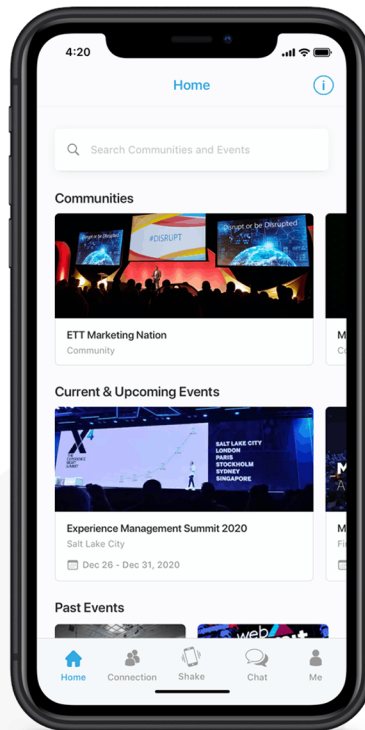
4:20

Home

Search Communities and Events

Communities

#Disrupt or be Disrupted

#DISRUPT

Disrupt or be Disrupted

ETT Marketing Nation
Community

M
Co

Current & Upcoming Events

X4
EXPERIENCE MANAGEMENT SUMMIT

SALT LAKE CITY
LONDON
PARIS
STOCKHOLM
SYDNEY
SINGAPORE

Experience Management Summit 2020
Salt Lake City
Dec 26 - Dec 31, 2020

M
Fi

Past Events

web

Home
Connection
Shake
Chat
Me